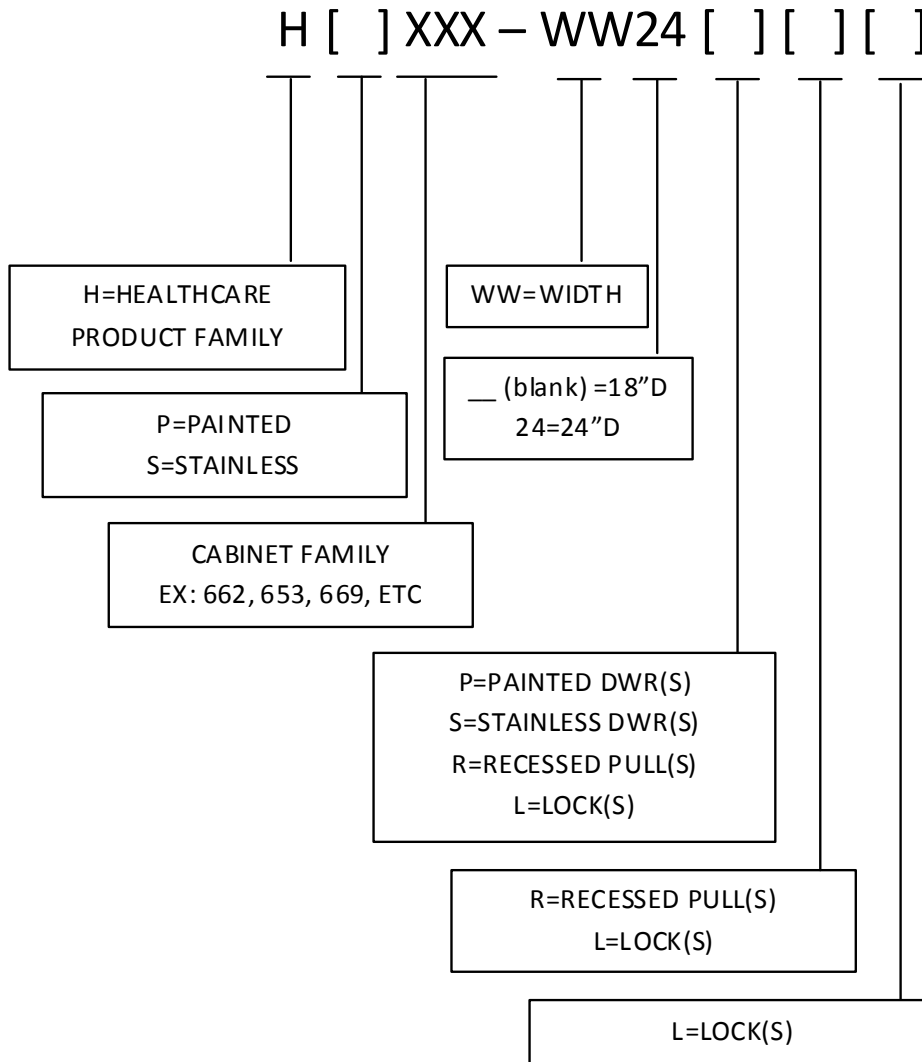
H [ ] XXX – WW24 [ ] [ ] [ ]

H=HEALTHCARE PRODUCT FAMILY

WW=WIDTH

P=PAINTED
S=STAINLESS

__ (blank) =18”D
24=24”D

CABINET FAMILY
EX: 662, 653, 669, ETC

P=PAINTED DWR(S)
S=STAINLESS DWR(S)
R=RECESSED PULL(S)
L=LOCK(S)

R=RECESSED PULL(S)
L=LOCK(S)

L=LOCK(S)